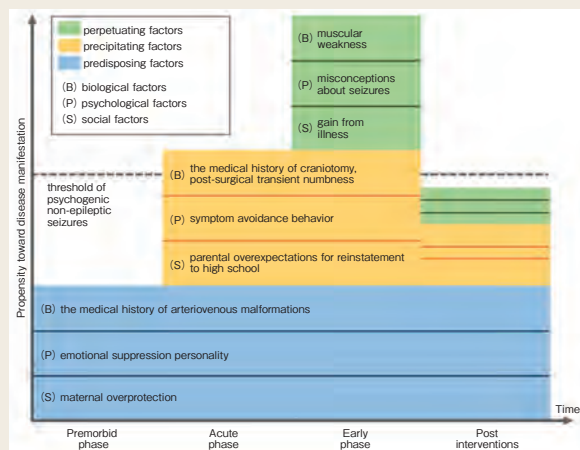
perpetuating factors
precipitating factors
predisposing factors
(B) biological factors
(P) psychological factors
(S) social factors

Propensity toward disease manifestation

(B) muscular weakness
(P) misconceptions about seizures
(S) gain from illness

threshold of psychogenic non-epileptic seizures

(B) the medical history of craniotomy, post-surgical transient numbness
(P) symptom avoidance behavior
(S) parental overexpectations for reinstatement to high school

(B) the medical history of arteriovenous malformations
(P) emotional suppression personality
(S) maternal overprotection

Time

Premorbid phase
Acute phase
Early phase
Post interventions